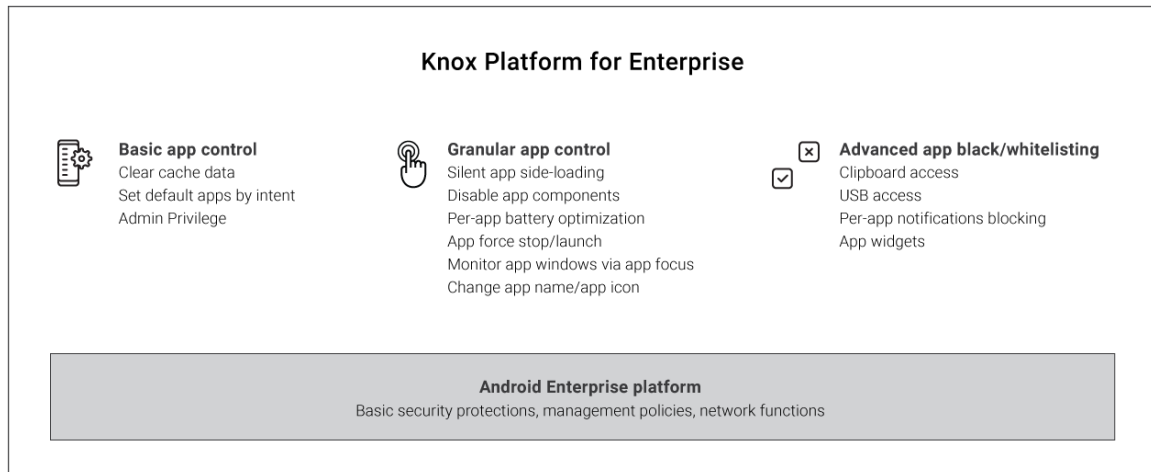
Knox Platform for Enterprise

Basic app control
Clear cache data
Set default apps by intent
Admin Privilege

Granular app control
Silent app side-loading
Disable app components
Per-app battery optimization
App force stop/launch
Monitor app windows via app focus
Change app name/app icon

Advanced app black/whitelisting
Clipboard access
USB access
Per-app notifications blocking
App widgets

Android Enterprise platform
Basic security protections, management policies, network functions